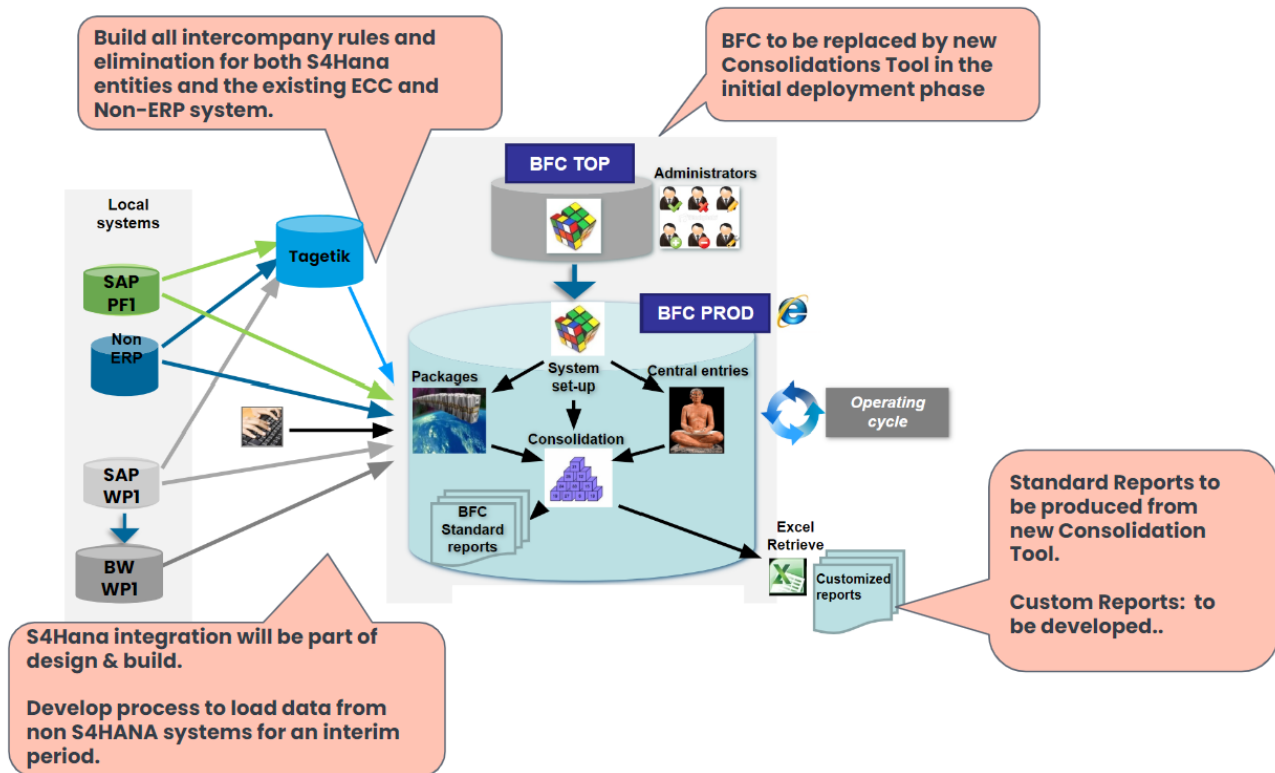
Build all intercompany rules and elimination for both S4Hana entities and the existing ECC and Non-ERP system.

BFC to be replaced by new Consolidations Tool in the initial deployment phase

Local systems

SAP PF1

Non ERP

SAP WP1

BW WP1

Tagetik

BFC TOP

Administrators

BFC PROD

System set-up

Packages

Central entries

Consolidation

Operating cycle

BFC Standard reports

Excel Retrieve

Customized reports

Standard Reports to be produced from new Consolidation Tool.

Custom Reports: to be developed..

S4Hana integration will be part of design & build.

Develop process to load data from non S4HANA systems for an interim period.